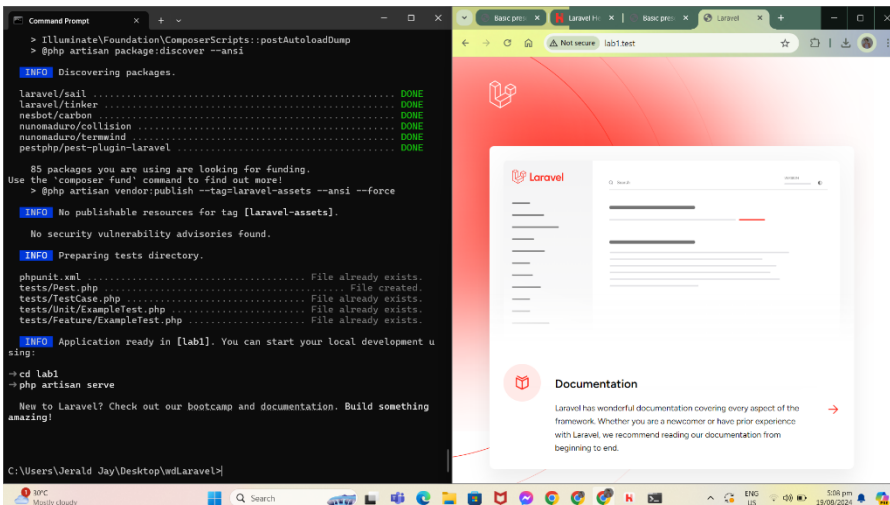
Command Prompt

> Illuminate\Foundation\ComposerScripts::postAutoloadDump
> @php artisan package:discover --ansi

INFO Discovering packages.

laravel/sail ........................................ DONE
laravel/tinker ...................................... DONE
nesbot/carbon ....................................... DONE
nunomaduro/collision ................................ DONE
nunomaduro/termwind ................................. DONE
pestphp/pest-plugin-laravel ......................... DONE

85 packages you are looking for funding.
Use the `composer fund` command to find out more!
> @php artisan vendor:publish --tag=laravel-assets --ansi --force

INFO No publishable resources for tag [laravel-assets].

No security vulnerability advisories found.

INFO Preparing tests directory.

phpunit.xml ..................................... File already exists.
tests/Pest.php ..................................... File created.
tests/TestCase.php .............................. File already exists.
tests/Unit/ExampleTest.php ...................... File already exists.
tests/Feature/ExampleTest.php ................... File already exists.

INFO Application ready in [lab1]. You can start your local development using:

→ cd lab1
→ php artisan serve

New to Laravel? Check out our bootcamp and documentation. Build something amazing!

C:\Users\Jerald Jay\Desktop\wdLaravel>

Basic pre | Laravel Ho | Basic pre | Laravel

Not secure lab1.test

Laravel

Documentation

Laravel has wonderful documentation covering every aspect of the framework. Whether you are a newcomer or have prior experience with Laravel, we recommend reading our documentation from beginning to end.

30°C Mostly cloudy

Search

ENG US

5:08 pm 19/08/2024